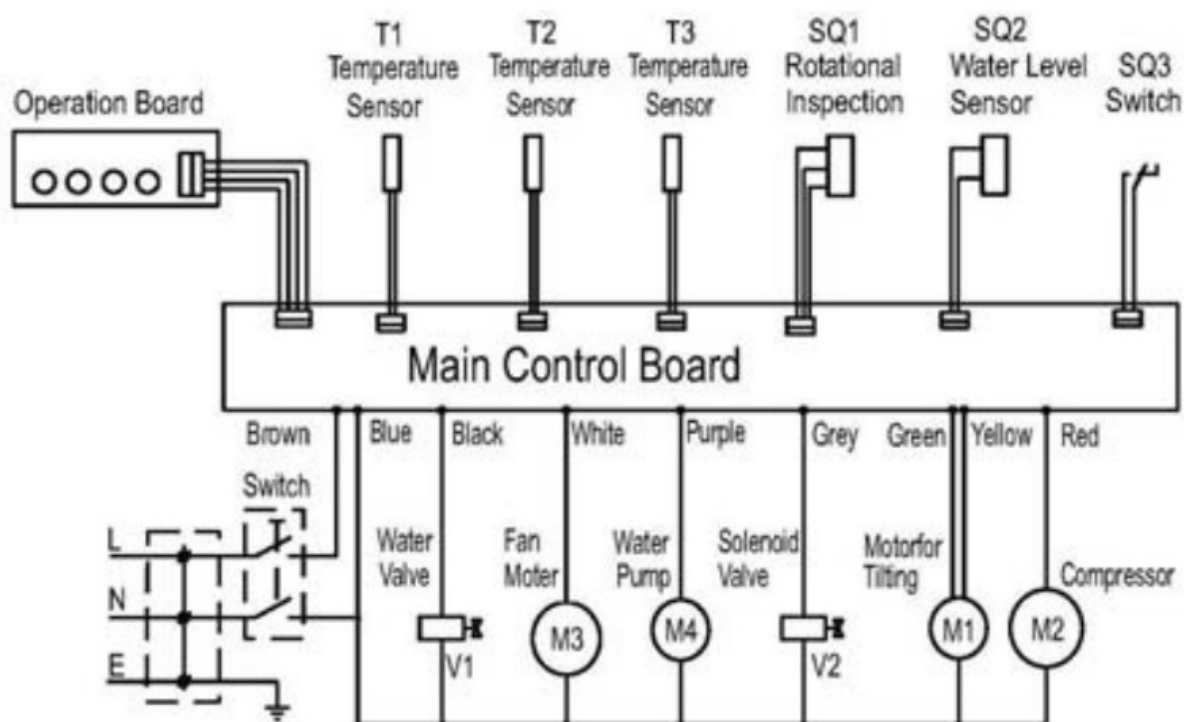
Operation Board

T1 Temperature Sensor

T2 Temperature Sensor

T3 Temperature Sensor

SQ1 Rotational Inspection

SQ2 Water Level Sensor

SQ3 Switch

Main Control Board

Brown

Blue

Black

White

Purple

Grey

Green

Yellow

Red

Switch

L

N

E

Water Valve

V1

Fan Moter

M3

Water Pump

M4

Solenoid Valve

V2

Motorfor Tilting

M1

Compressor

M2